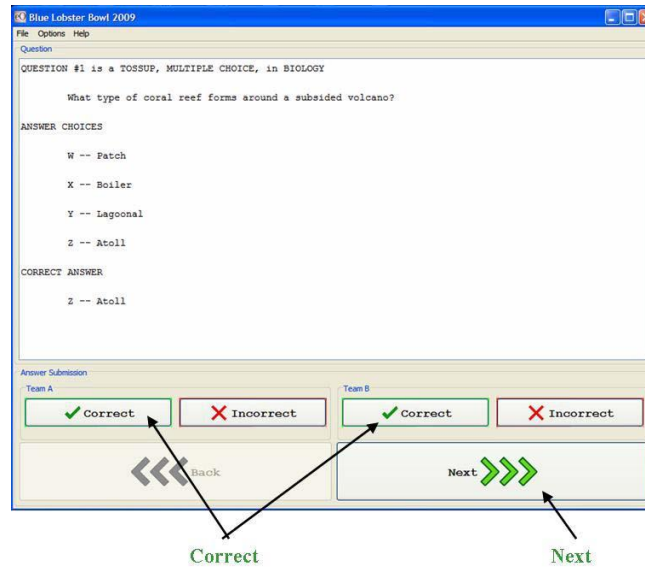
Blue Lobster Bowl 2009

File Options Help

Question

QUESTION #1 is a TOSSUP, MULTIPLE CHOICE, in BIOLOGY

What type of coral reef forms around a subsided volcano?

ANSWER CHOICES

W -- Patch

X -- Boiler

Y -- Lagoonal

Z -- Atoll

CORRECT ANSWER

Z -- Atoll

Answer Submission

Team A

Correct

Incorrect

Team B

Correct

Incorrect

Back

Next

Correct

Next